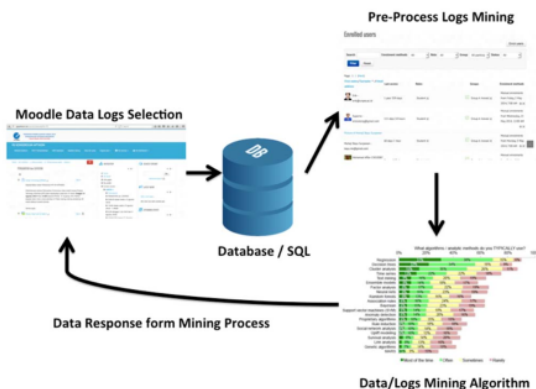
Pre-Process Logs Mining

Enrolled users

Moodle Data Logs Selection

DB

Database / SQL

What algorithms / analytic methods do you TYPICALLY use?

Data Response form Mining Process

Data/Logs Mining Algorithm